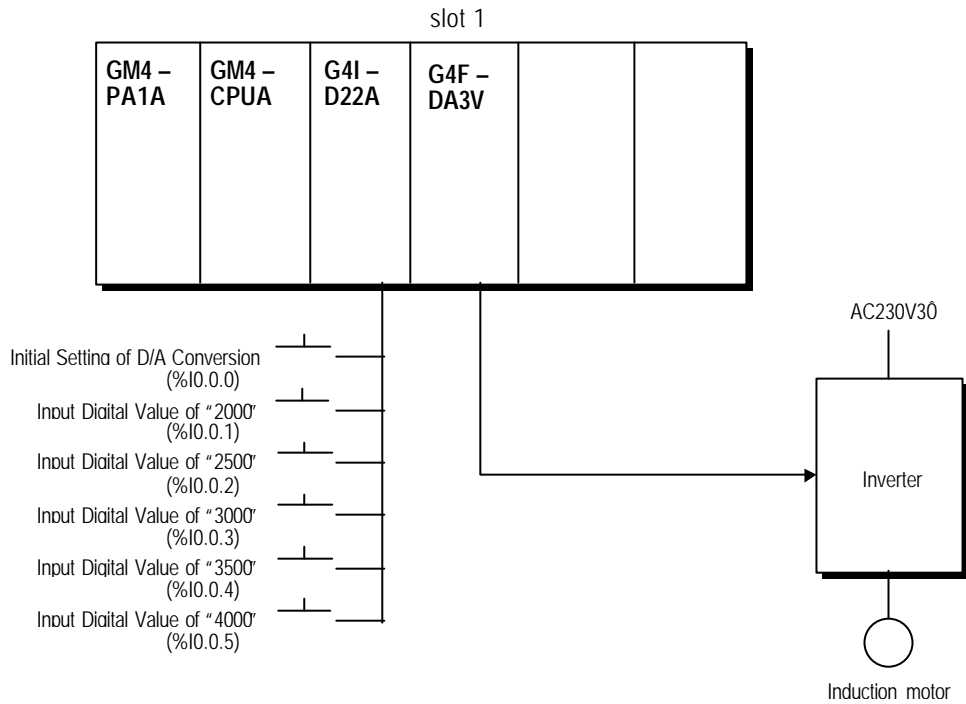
slot 1

GM4 – PA1A

GM4 – CPUA

G4I – D22A

G4F – DA3V

AC230V3Ô

Initial Setting of D/A Conversion (%I0.0.0)

Input Digital Value of “2000” (%I0.0.1)

Input Digital Value of “2500” (%I0.0.2)

Input Digital Value of “3000” (%I0.0.3)

Input Digital Value of “3500” (%I0.0.4)

Input Digital Value of “4000” (%I0.0.5)

Inverter

Induction motor